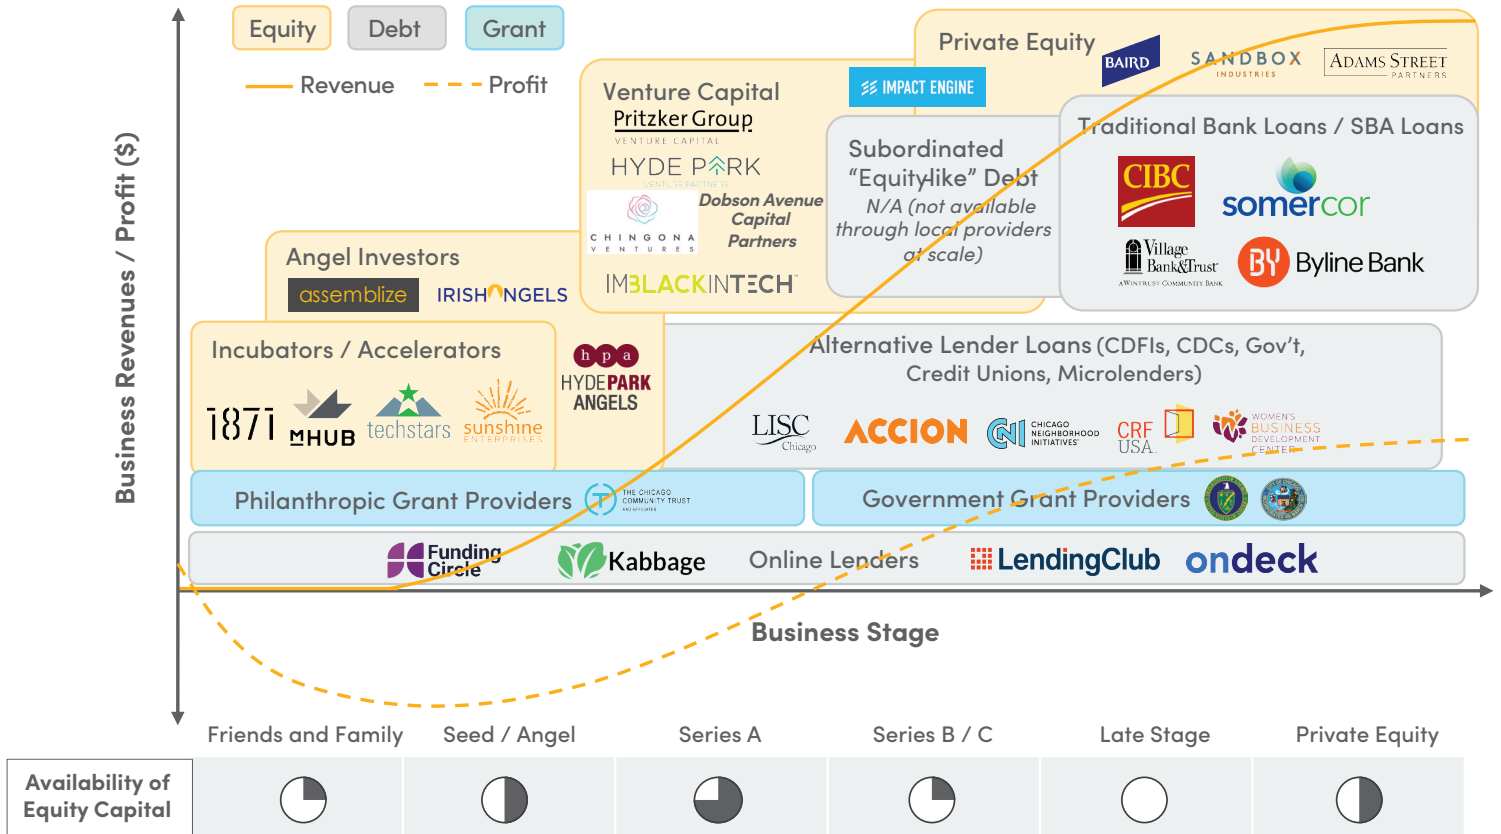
Equity
Debt
Grant
Revenue
Profit

Business Revenues / Profit ($)

Private Equity
BAIRD
SANDBOX INDUSTRIES
ADAMS STREET PARTNERS

Venture Capital
IMPACT ENGINE
Pritzker Group VENTURE CAPITAL
HYDE PARK VENTURE PARTNERS
CHINGONA VENTURES
Dobson Avenue Capital Partners
IMBLACKINTECH

Subordinated "Equitylike" Debt
N/A (not available through local providers at scale)

Traditional Bank Loans / SBA Loans
CIBC
somercor
Village Bank&Trust A WINTRUST COMMUNITY BANK
Byline Bank

Angel Investors
assemblize
IRISH ANGELS

Incubators / Accelerators
1871
MHUB
techstars
sunshine ENTERPRISES
hpa HYDE PARK ANGELS

Alternative Lender Loans (CDFIs, CDCs, Gov't, Credit Unions, Microlenders)
LISC Chicago
ACCION
CNI CHICAGO NEIGHBORHOOD INITIATIVES
CRF USA
WOMEN'S BUSINESS DEVELOPMENT CENTER

Philanthropic Grant Providers
THE CHICAGO COMMUNITY TRUST AND AFFILIATES
Government Grant Providers

Funding Circle
Kabbage
Online Lenders
LendingClub
ondeck

Business Stage

Friends and Family
Seed / Angel
Series A
Series B / C
Late Stage
Private Equity

Availability of Equity Capital